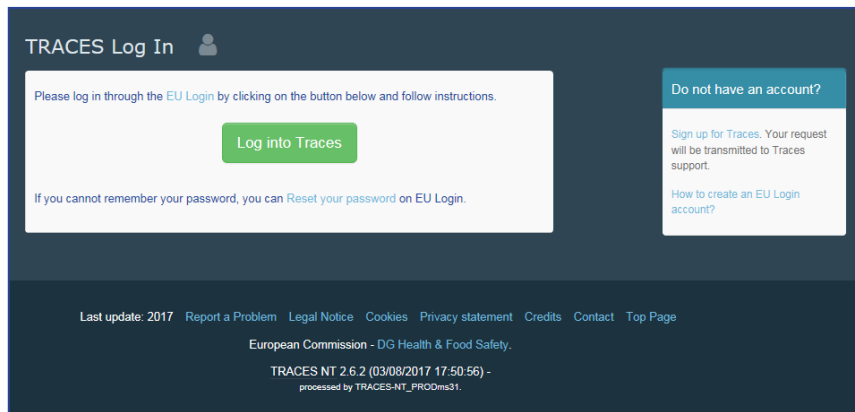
TRACES Log In

Please log in through the EU Login by clicking on the button below and follow instructions.

Log into Traces

If you cannot remember your password, you can Reset your password on EU Login.

Do not have an account?

Sign up for Traces. Your request will be transmitted to Traces support.

How to create an EU Login account?

Last update: 2017 Report a Problem Legal Notice Cookies Privacy statement Credits Contact Top Page

European Commission - DG Health & Food Safety.

TRACES NT 2.6.2 (03/08/2017 17:50:56) -
processed by TRACES-NT_PRODms31.